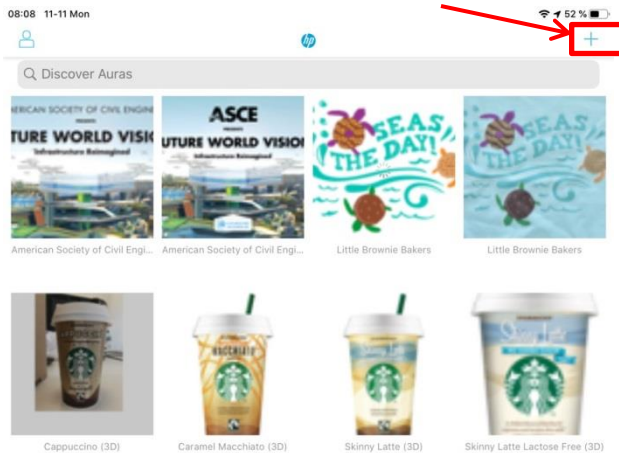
08:08 11-11 Mon

52 %

hp

+

Discover Auras

AMERICAN SOCIETY OF CIVIL ENGI

UTURE WORLD VISIO

Infrastructure Reimagined

ASCE

PRESENTS

UTURE WORLD VISIO

Infrastructure Reimagined

SEAS THE DAY!

SEAS THE DAY!

American Society of Civil Engi...

American Society of Civil Engi...

Little Brownie Bakers

Little Brownie Bakers

MACCHIATO

Cappuccino (3D)

Caramel Macchiato (3D)

Skinny Latte (3D)

Skinny Latte Lactose Free (3D)